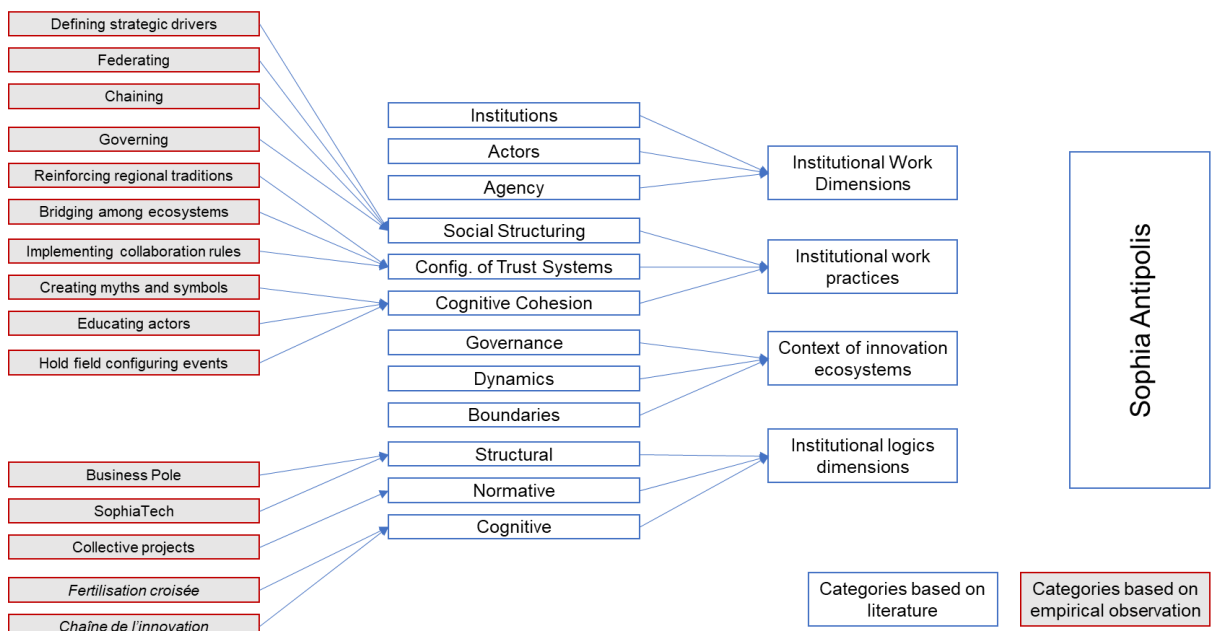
Defining strategic drivers

Federating

Chaining

Governing

Reinforcing regional traditions

Bridging among ecosystems

Implementing collaboration rules

Creating myths and symbols

Educating actors

Hold field configuring events

Business Pole

SophiaTech

Collective projects

*Fertilisation croisée*

*Chaîne de l'innovation*

Institutions

Actors

Agency

Social Structuring

Config. of Trust Systems

Cognitive Cohesion

Governance

Dynamics

Boundaries

Structural

Normative

Cognitive

Institutional Work Dimensions

Institutional work practices

Context of innovation ecosystems

Institutional logics dimensions

Sophia Antipolis

Categories based on literature

Categories based on empirical observation